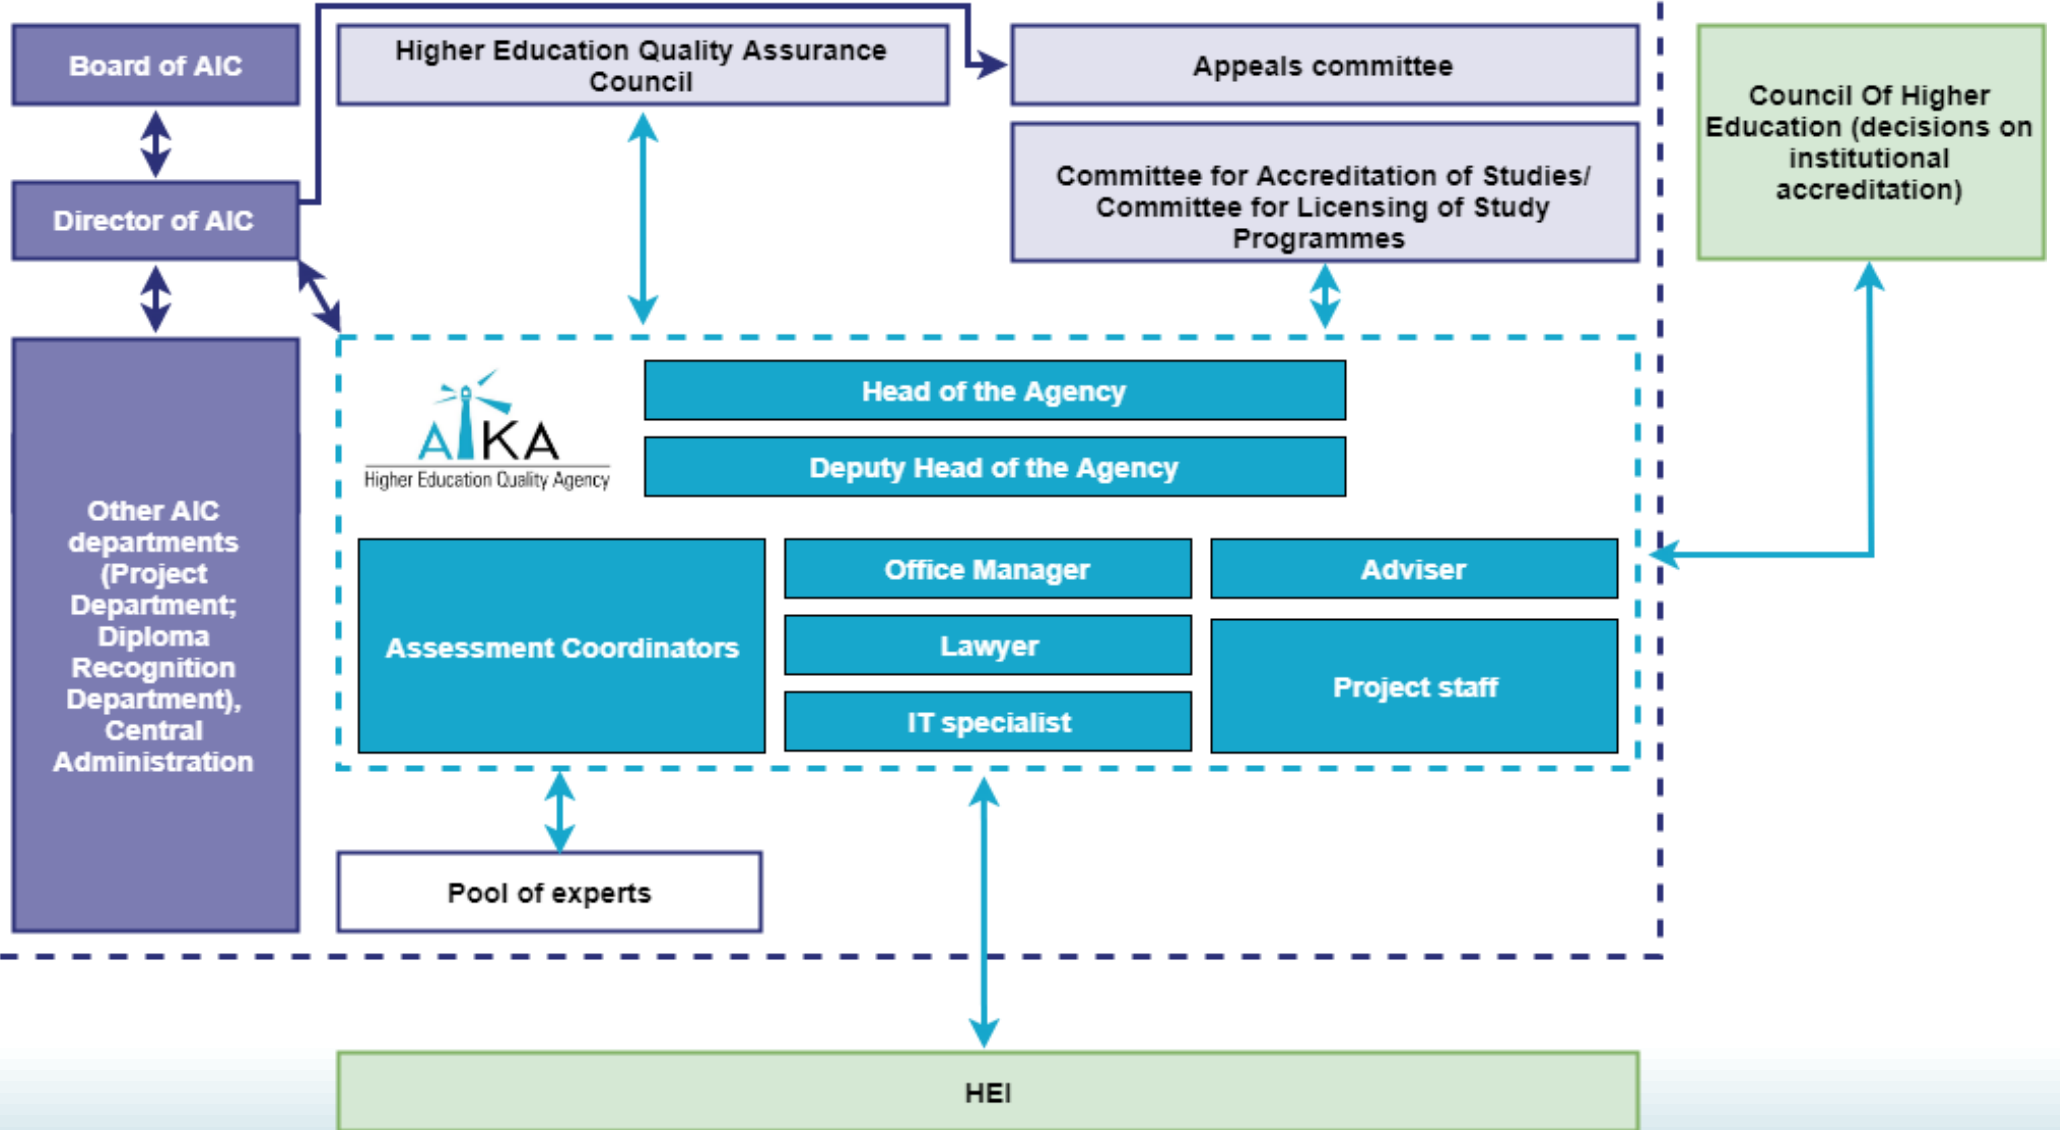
Board of AIC

Higher Education Quality Assurance Council

Appeals committee

Council Of Higher Education (decisions on institutional accreditation)

Director of AIC

Committee for Accreditation of Studies/ Committee for Licensing of Study Programmes

AIKA
Higher Education Quality Agency

Head of the Agency

Deputy Head of the Agency

Other AIC departments (Project Department; Diploma Recognition Department), Central Administration

Assessment Coordinators

Office Manager

Lawyer

IT specialist

Adviser

Project staff

Pool of experts

HEI